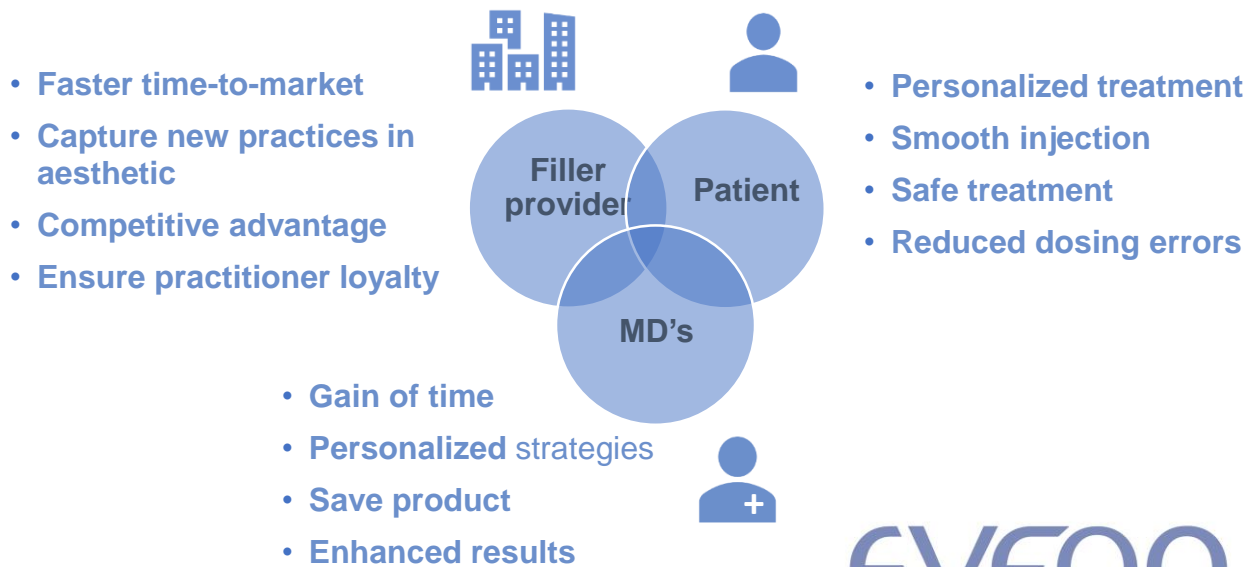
- Faster time-to-market
- Capture new practices in aesthetic
- Competitive advantage
- Ensure practitioner loyalty

Filler provider

Patient

MD's

- Personalized treatment
- Smooth injection
- Safe treatment
- Reduced dosing errors

- Gain of time
- Personalized strategies
- Save product
- Enhanced results

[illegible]